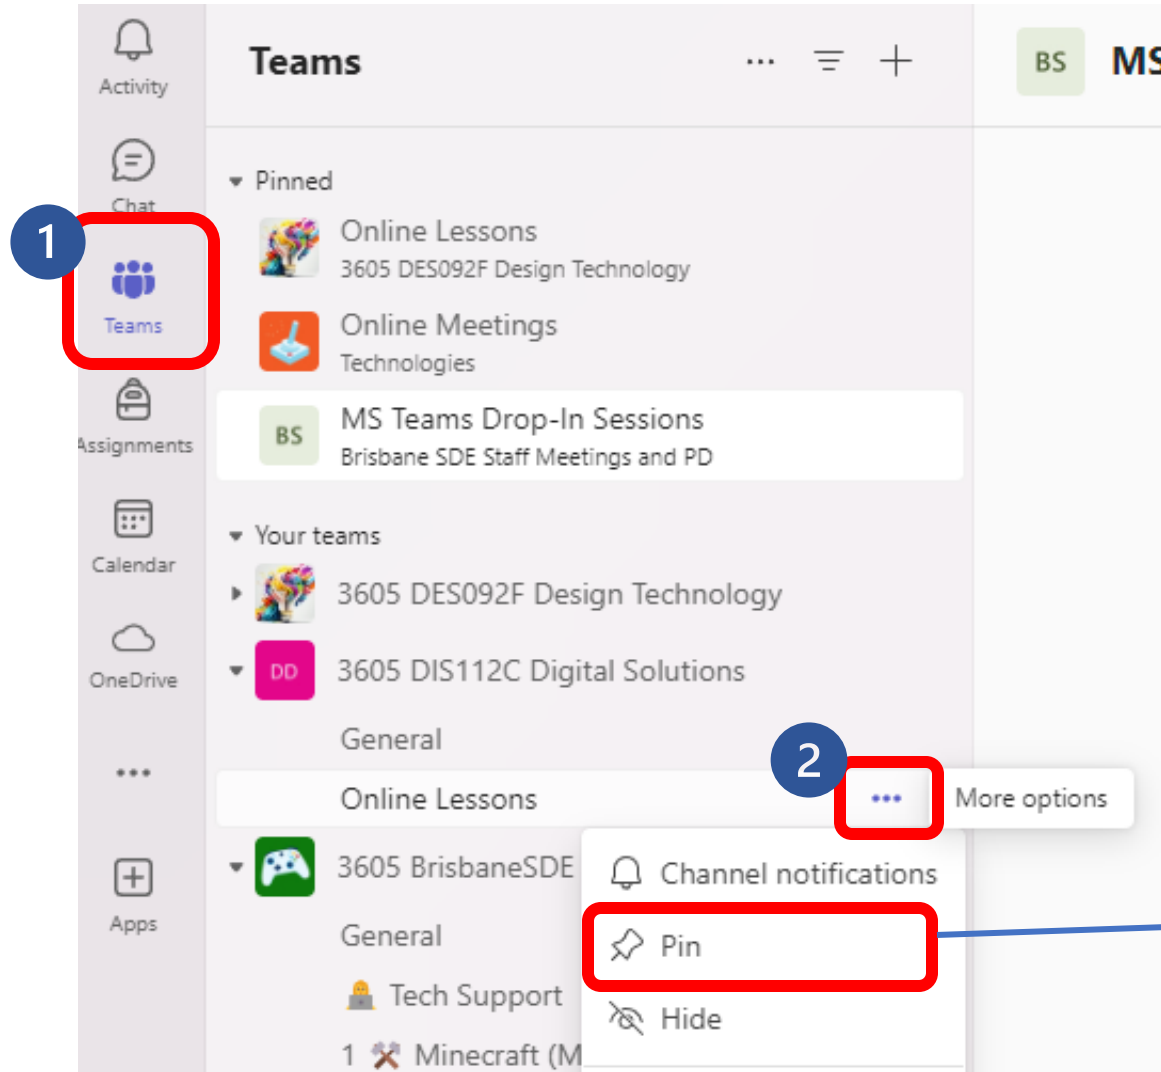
Activity

Chat

1

Teams

Assignments

Calendar

OneDrive

...

Apps

Teams

...

BS

MS

Pinned

Online Lessons
3605 DES092F Design Technology

Online Meetings
Technologies

BS

MS Teams Drop-In Sessions
Brisbane SDE Staff Meetings and PD

Your teams

3605 DES092F Design Technology

DD

3605 DIS112C Digital Solutions

General

Online Lessons

2

•••

More options

3605 BrisbaneSDE

General

Tech Support

1 Minecraft (M

Channel notifications

Pin

Hide